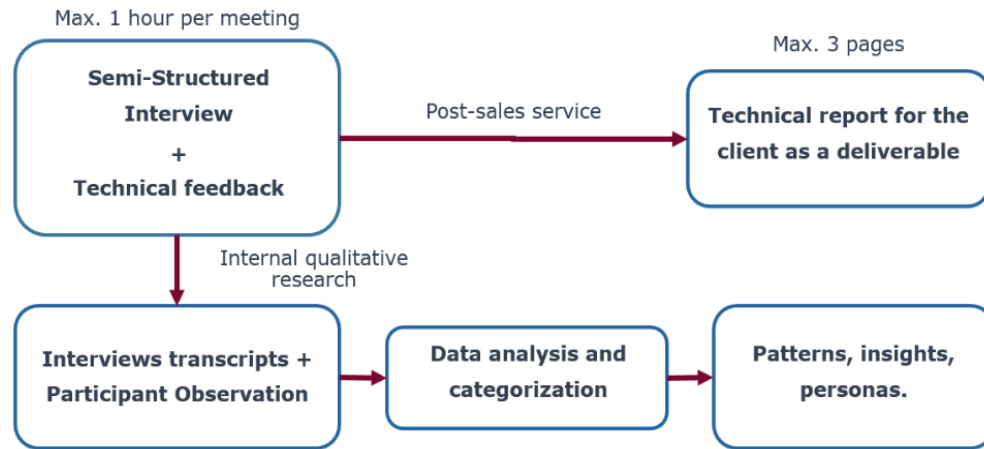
Max. 1 hour per meeting

Semi-Structured Interview + Technical feedback

Post-sales service

Max. 3 pages

Technical report for the client as a deliverable

Internal qualitative research

Interviews transcripts + Participant Observation

Data analysis and categorization

Patterns, insights, personas.